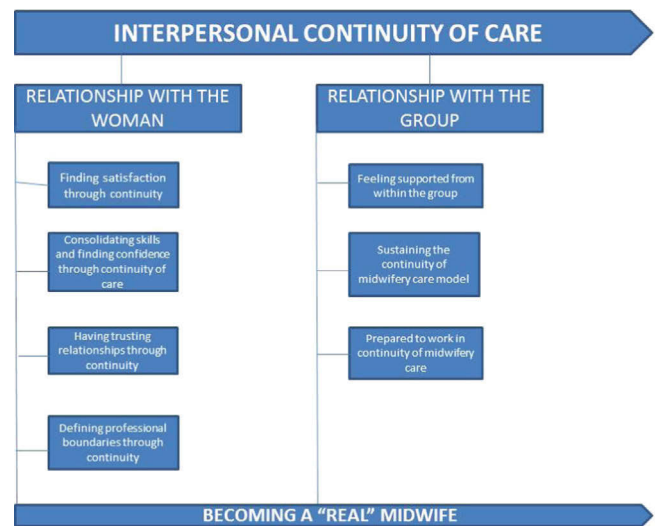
INTERPERSONAL CONTINUITY OF CARE

RELATIONSHIP WITH THE WOMAN

Finding satisfaction through continuity

Consolidating skills and finding confidence through continuity of care

Having trusting relationships through continuity

Defining professional boundaries through continuity

RELATIONSHIP WITH THE GROUP

Feeling supported from within the group

Sustaining the continuity of midwifery care model

Prepared to work in continuity of midwifery care

BECOMING A "REAL" MIDWIFE